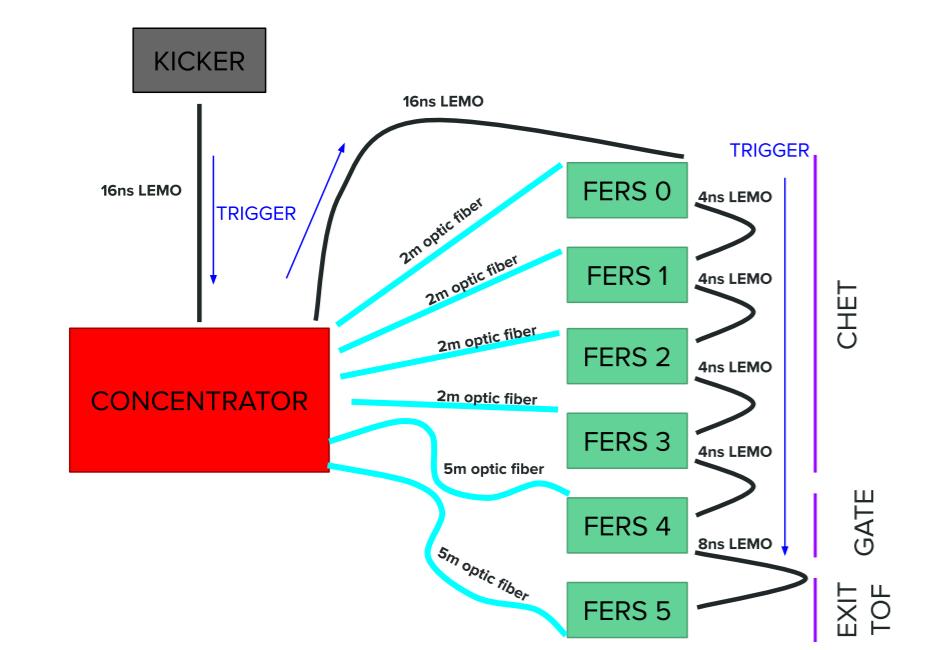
KICKER

16ns LEMO

TRIGGER

16ns LEMO

TRIGGER

2m optic fiber

2m optic fiber

2m optic fiber

2m optic fiber

5m optic fiber

5m optic fiber

CONCENTRATOR

FERS 0

FERS 1

FERS 2

FERS 3

FERS 4

FERS 5

4ns LEMO

4ns LEMO

4ns LEMO

4ns LEMO

8ns LEMO

CHET

GATE

EXIT TOF